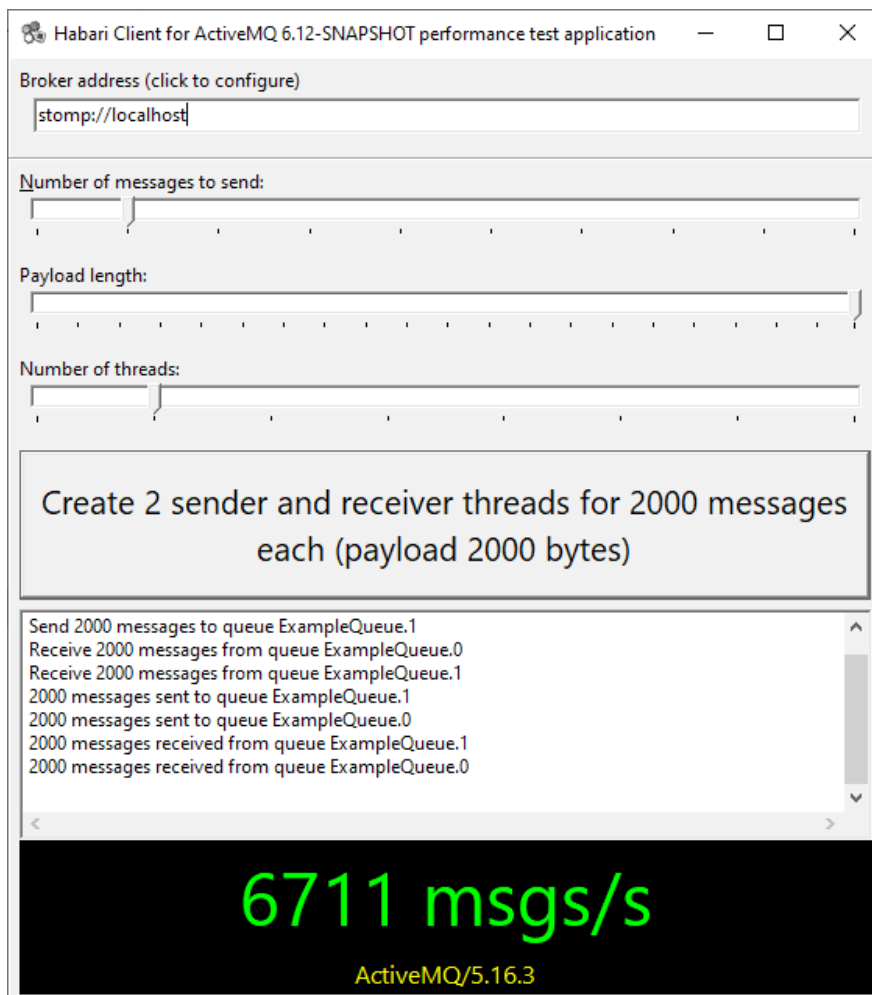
Habari Client for ActiveMQ 6.12-SNAPSHOT performance test application

Broker address (click to configure)

stomp://localhost

Number of messages to send:

Payload length:

Number of threads:

Create 2 sender and receiver threads for 2000 messages each (payload 2000 bytes)

Send 2000 messages to queue ExampleQueue.1
Receive 2000 messages from queue ExampleQueue.0
Receive 2000 messages from queue ExampleQueue.1
2000 messages sent to queue ExampleQueue.1
2000 messages sent to queue ExampleQueue.0
2000 messages received from queue ExampleQueue.1
2000 messages received from queue ExampleQueue.0

6711 msgs/s

ActiveMQ/5.16.3